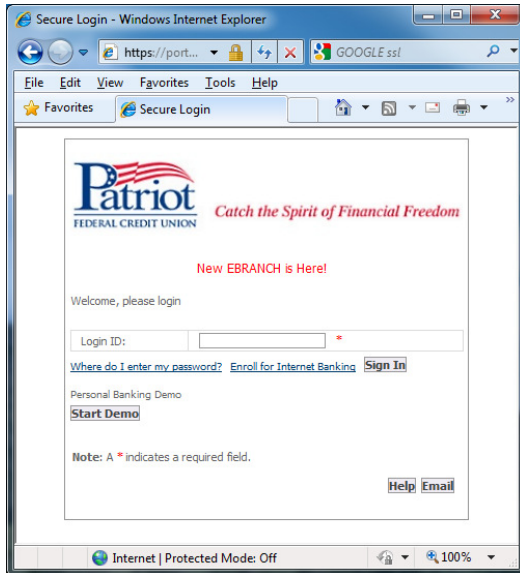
Secure Login - Windows Internet Explorer

https://port...

GOOGLE ssl

File Edit View Favorites Tools Help

Favorites

Secure Login

Patriot
FEDERAL CREDIT UNION

Catch the Spirit of Financial Freedom

New EBRANCH is Here!

Welcome, please login

| Login ID: | * |
|---|---|

Where do I enter my password? Enroll for Internet Banking Sign In

Personal Banking Demo

Start Demo

Note: A * indicates a required field.

Help Email

Internet | Protected Mode: Off

100%